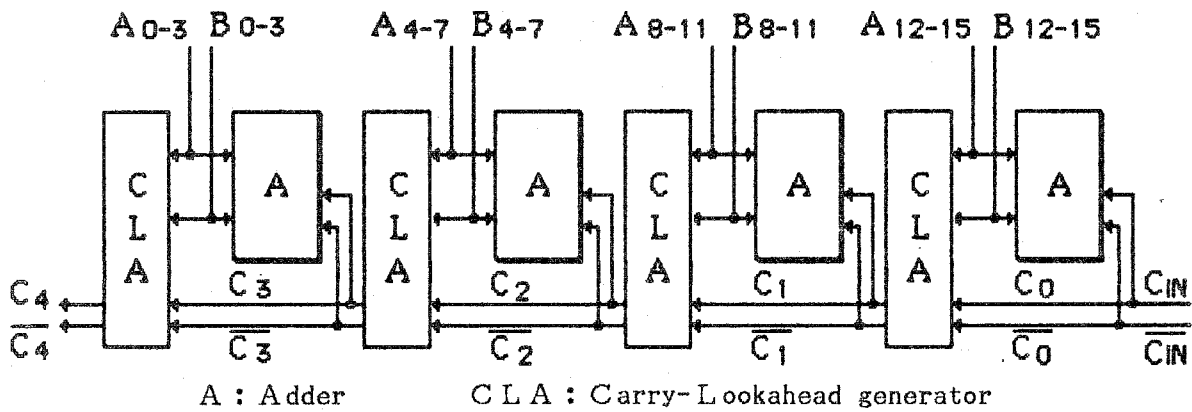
$A_{0-3}$ $B_{0-3}$ $A_{4-7}$ $B_{4-7}$ $A_{8-11}$ $B_{8-11}$ $A_{12-15}$ $B_{12-15}$

CLA A CLA A CLA A CLA A

$C_4$ $\overline{C_4}$ $C_3$ $\overline{C_3}$ $C_2$ $\overline{C_2}$ $C_1$ $\overline{C_1}$ $C_0$ $\overline{C_0}$ $C_{IN}$ $\overline{C_{IN}}$

A : Adder CLA : Carry-Lookahead generator